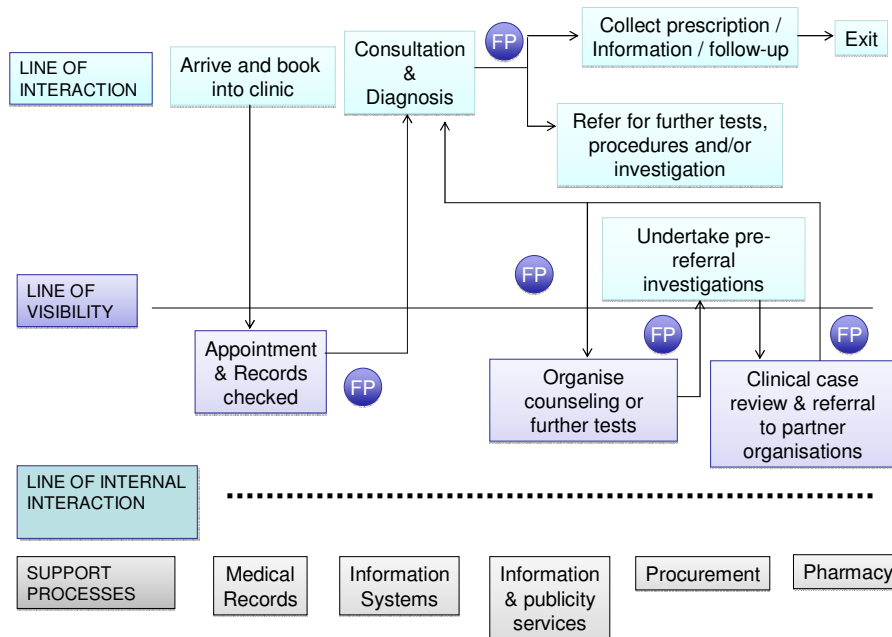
LINE OF INTERACTION

Arrive and book into clinic

Consultation & Diagnosis

FP

Collect prescription / Information / follow-up

Exit

Refer for further tests, procedures and/or investigation

Undertake pre-referral investigations

FP

LINE OF VISIBILITY

Appointment & Records checked

FP

FP

Organise counseling or further tests

FP

Clinical case review & referral to partner organisations

LINE OF INTERNAL INTERACTION

SUPPORT PROCESSES

Medical Records

Information Systems

Information & publicity services

Procurement

Pharmacy